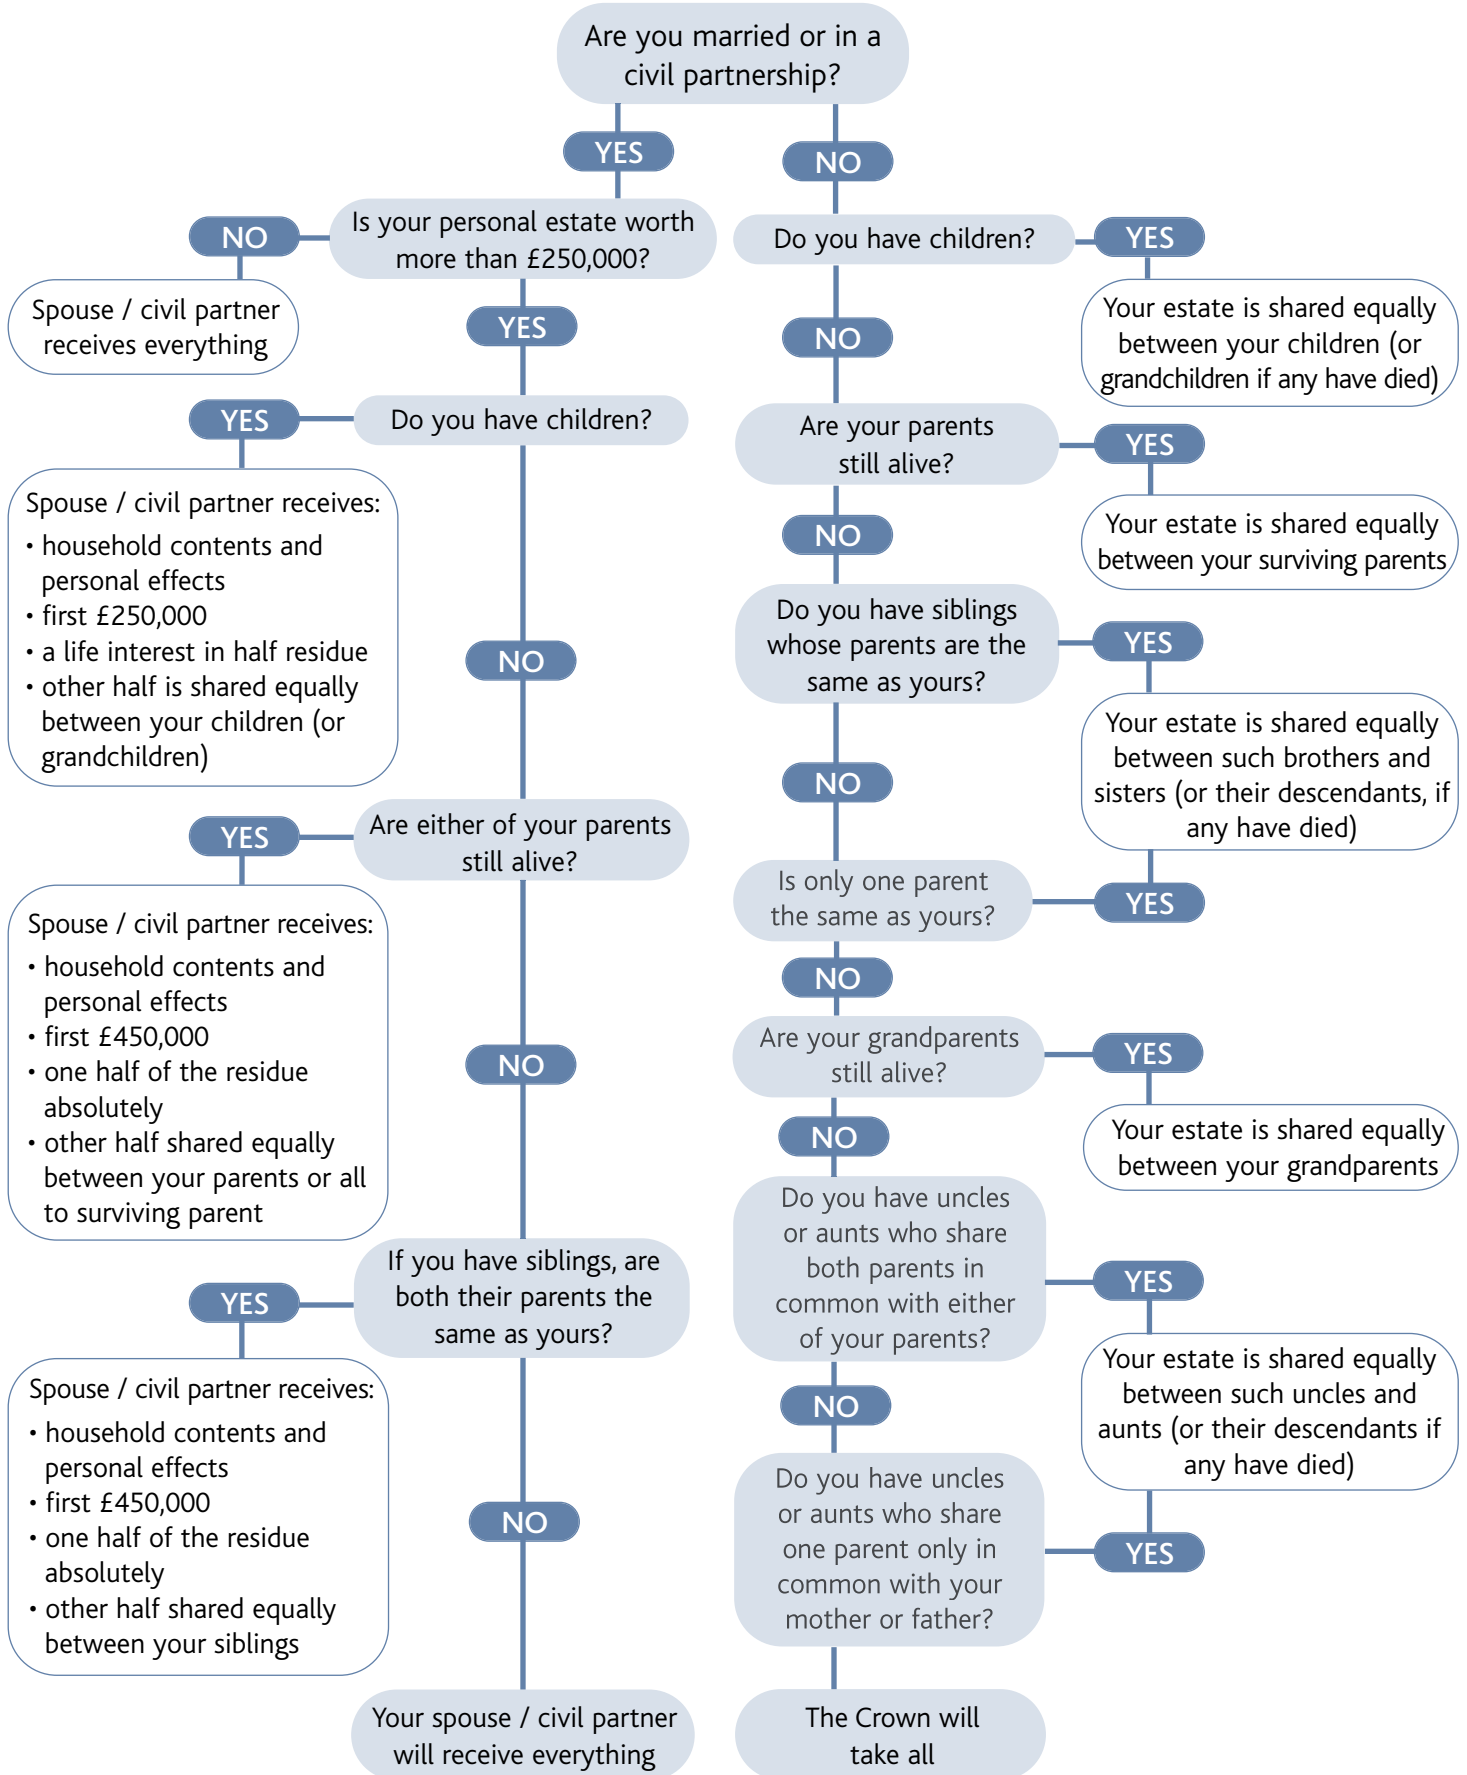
Are you married or in a civil partnership?

YES

Is your personal estate worth more than £250,000?

NO

Spouse / civil partner receives everything

YES

Do you have children?

YES

Spouse / civil partner receives:
• household contents and personal effects
• first £250,000
• a life interest in half residue
• other half is shared equally between your children (or grandchildren)

NO

Are either of your parents still alive?

YES

Spouse / civil partner receives:
• household contents and personal effects
• first £450,000
• one half of the residue absolutely
• other half shared equally between your parents or all to surviving parent

NO

If you have siblings, are both their parents the same as yours?

YES

Spouse / civil partner receives:
• household contents and personal effects
• first £450,000
• one half of the residue absolutely
• other half shared equally between your siblings

NO

Your spouse / civil partner will receive everything

NO

Do you have children?

YES

Your estate is shared equally between your children (or grandchildren if any have died)

NO

Are your parents still alive?

YES

Your estate is shared equally between your surviving parents

NO

Do you have siblings whose parents are the same as yours?

YES

Your estate is shared equally between such brothers and sisters (or their descendants, if any have died)

NO

Is only one parent the same as yours?

YES

NO

Are your grandparents still alive?

YES

Your estate is shared equally between your grandparents

NO

Do you have uncles or aunts who share both parents in common with either of your parents?

YES

Your estate is shared equally between such uncles and aunts (or their descendants if any have died)

NO

Do you have uncles or aunts who share one parent only in common with your mother or father?

YES

The Crown will take all